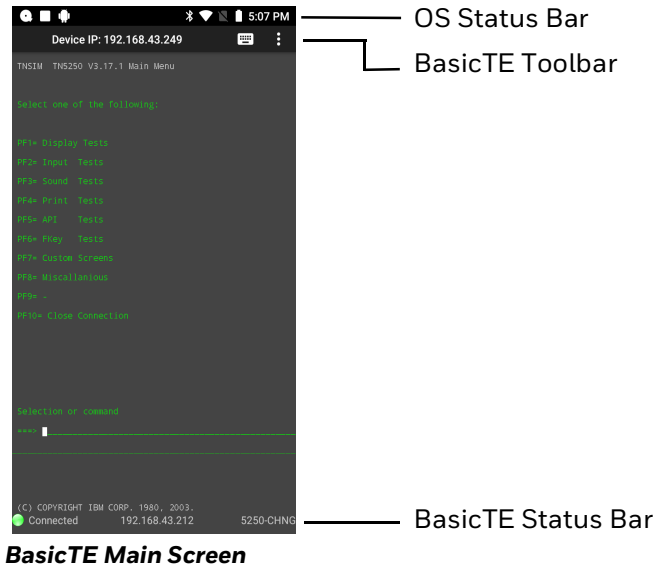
5:07 PM
Device IP: 192.168.43.249

OS Status Bar

BasicTE Toolbar

TNSIM TN5250 V3.17.1 Main Menu

Select one of the following:

PF1= Display Tests
PF2= Input Tests
PF3= Sound Tests
PF4= Print Tests
PF5= API Tests
PF6= FKey Tests
PF7= Custom Screens
PF8= Miscallanious
PF9= -
PF10= Close Connection

Selection or command
===>

(C) COPYRIGHT IBM CORP. 1980, 2003.
Connected 192.168.43.212 5250-CHNG

BasicTE Status Bar

BasicTE Main Screen